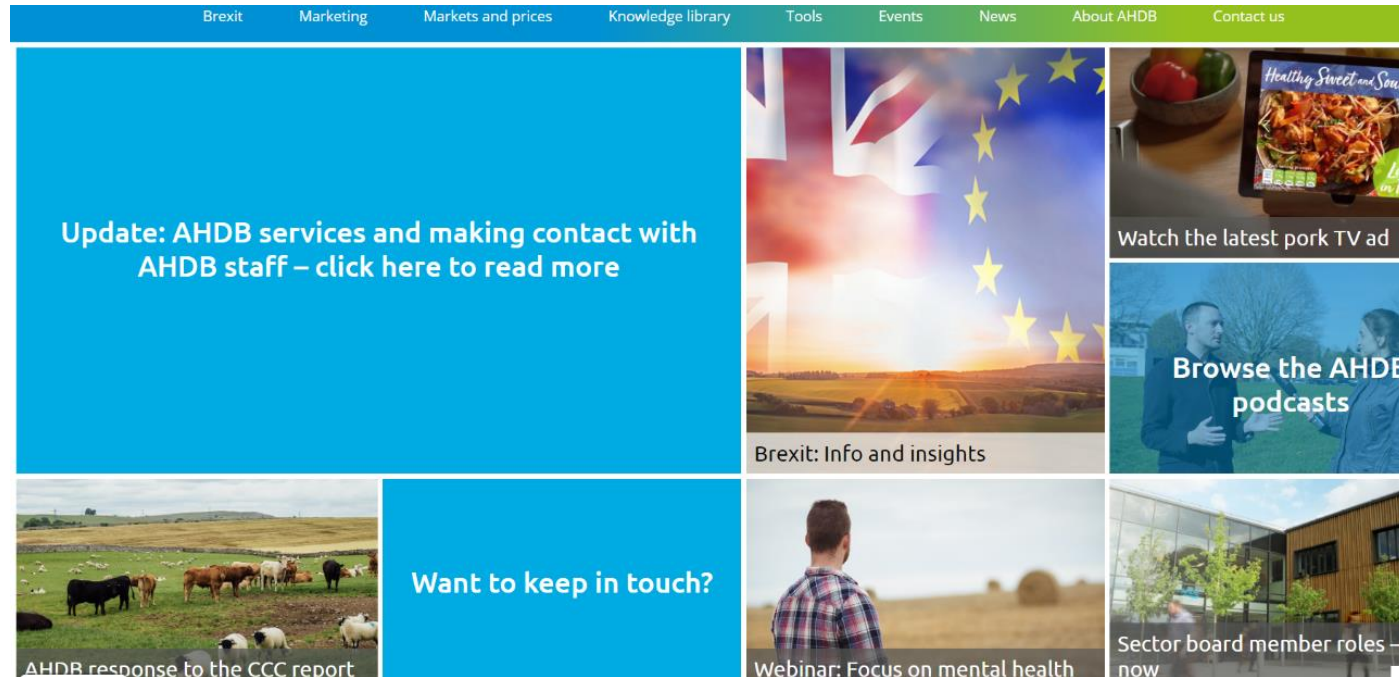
Brexit Marketing Markets and prices Knowledge library Tools Events News About AHDB Contact us

Update: AHDB services and making contact with AHDB staff – click here to read more

Brexit: Info and insights

Healthy Sweet and Sou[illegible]

Watch the latest pork TV ad

Browse the AHDB podcasts

AHDB response to the CCC report

Want to keep in touch?

Webinar: Focus on mental health

Sector board member roles – now